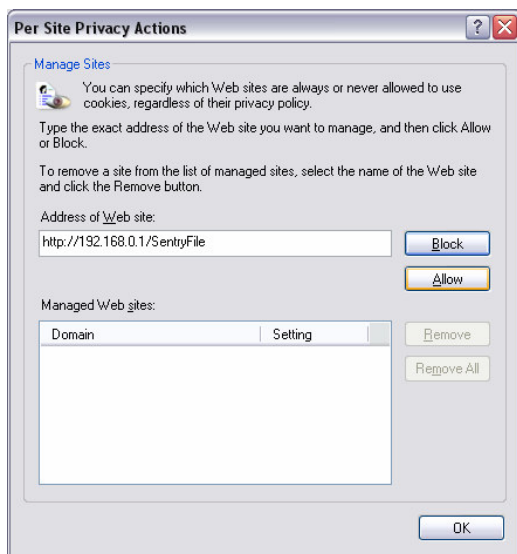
Per Site Privacy Actions

Manage Sites

You can specify which Web sites are always or never allowed to use cookies, regardless of their privacy policy.

Type the exact address of the Web site you want to manage, and then click Allow or Block.

To remove a site from the list of managed sites, select the name of the Web site and click the Remove button.

Address of Web site:

http://192.168.0.1/SentryFile

Block

Allow

Managed Web sites:

| Domain | Setting |
|---|---|

Remove

Remove All

OK